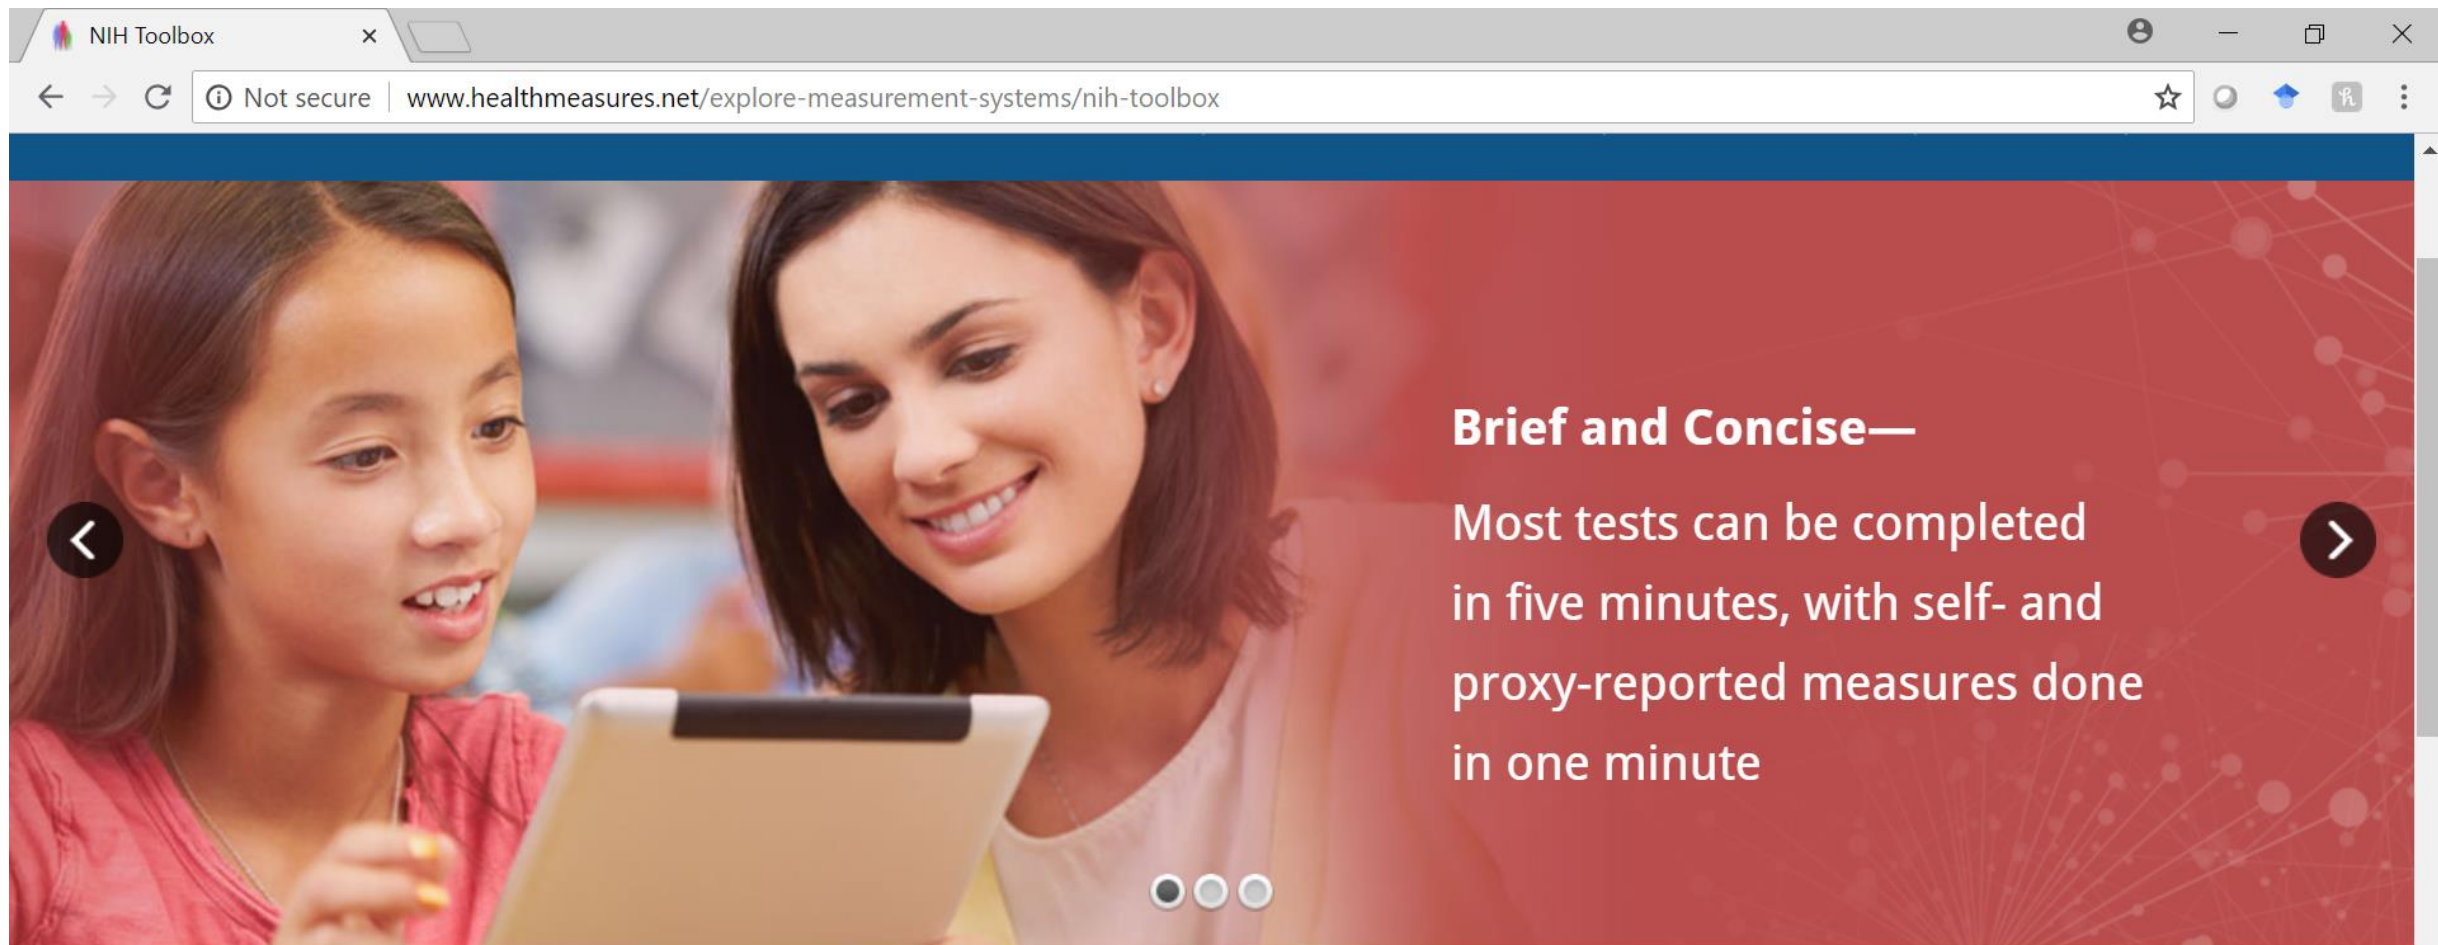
NIH Toolbox

Not secure www.healthmeasures.net/explore-measurement-systems/nih-toolbox

Brief and Concise—

Most tests can be completed in five minutes, with self- and proxy-reported measures done in one minute